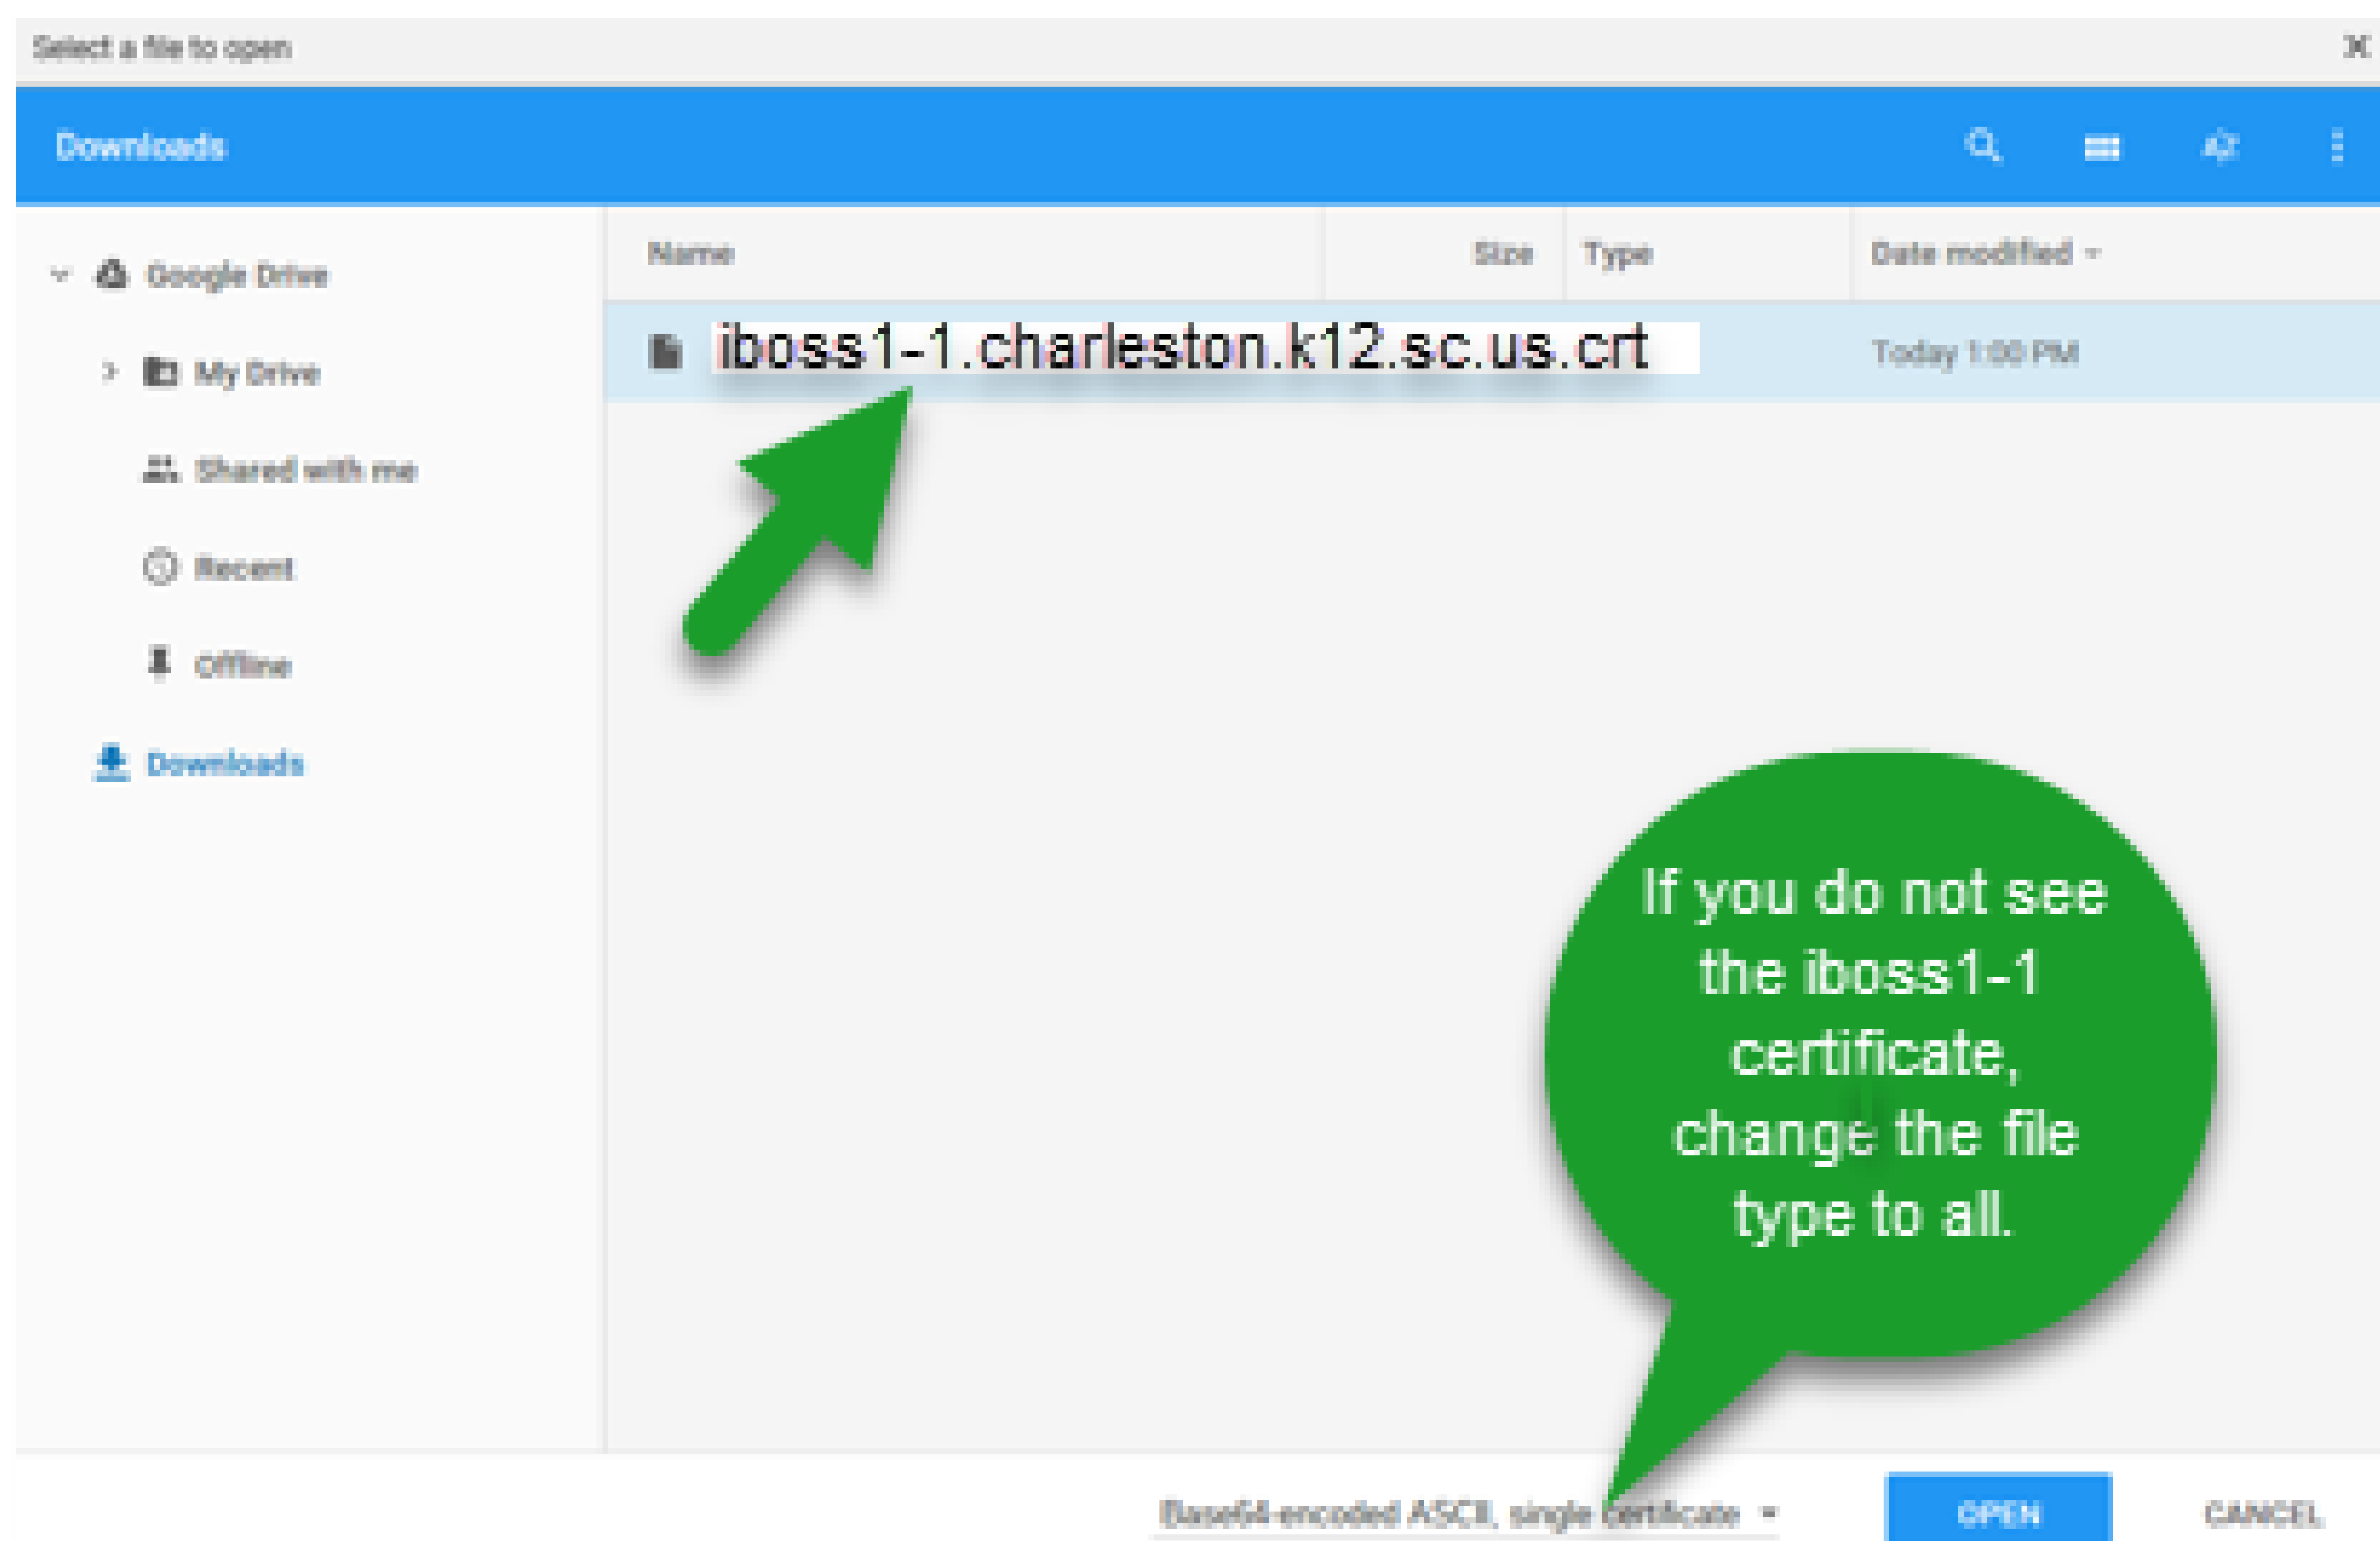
Select a file to open

Downloads

Google Drive

My Drive

Shared with me

Recent

Offline

Downloads

| Name | Size | Type | Date modified |
|---|---|---|---|
| iboss1-1.charleston.k12.sc.us.crt | | | Today 1:00 PM |

If you do not see the iboss1-1 certificate, change the file type to all.

Base64-encoded ASCII, single certificate

OPEN

CANCEL